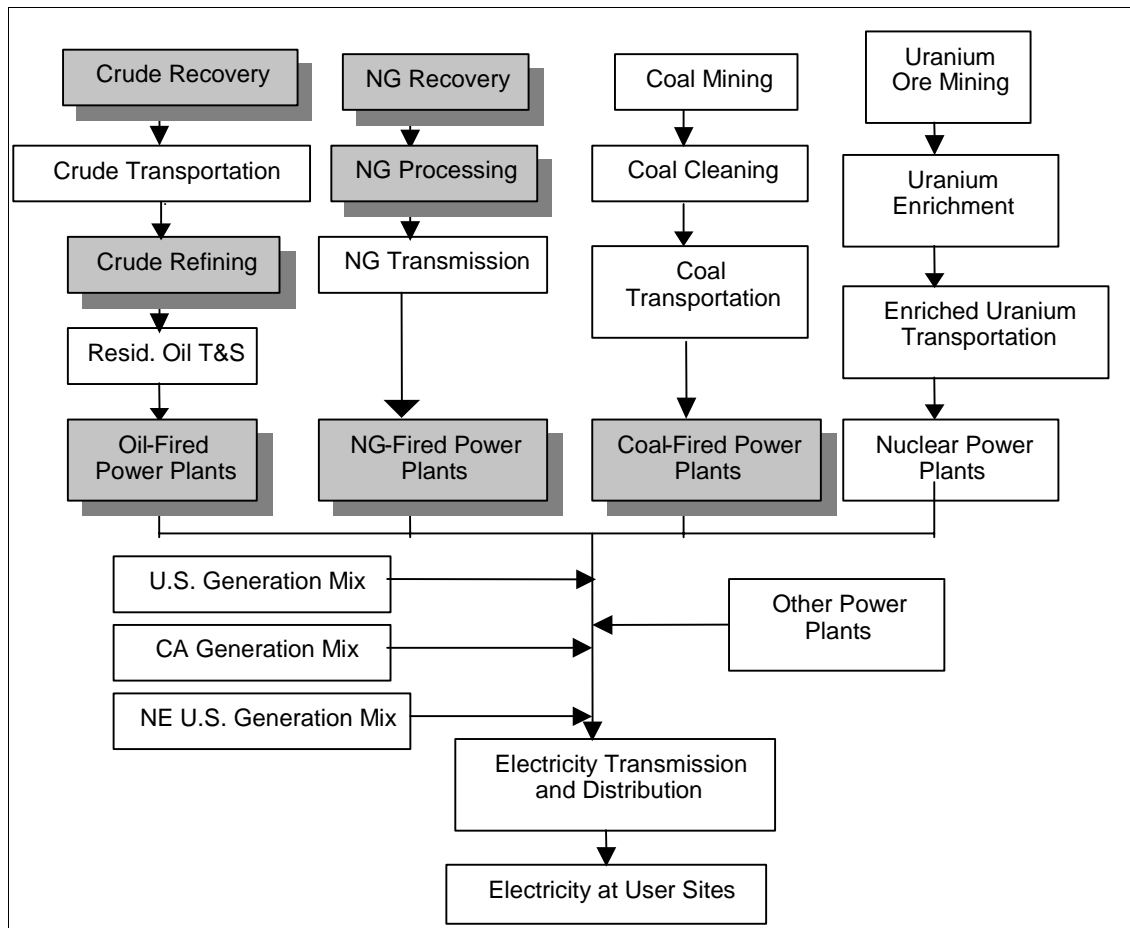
Crude Recovery

Crude Transportation

Crude Refining

Resid. Oil T&S

Oil-Fired Power Plants

NG Recovery

NG Processing

NG Transmission

NG-Fired Power Plants

Coal Mining

Coal Cleaning

Coal Transportation

Coal-Fired Power Plants

Uranium Ore Mining

Uranium Enrichment

Enriched Uranium Transportation

Nuclear Power Plants

U.S. Generation Mix

CA Generation Mix

NE U.S. Generation Mix

Other Power Plants

Electricity Transmission and Distribution

Electricity at User Sites